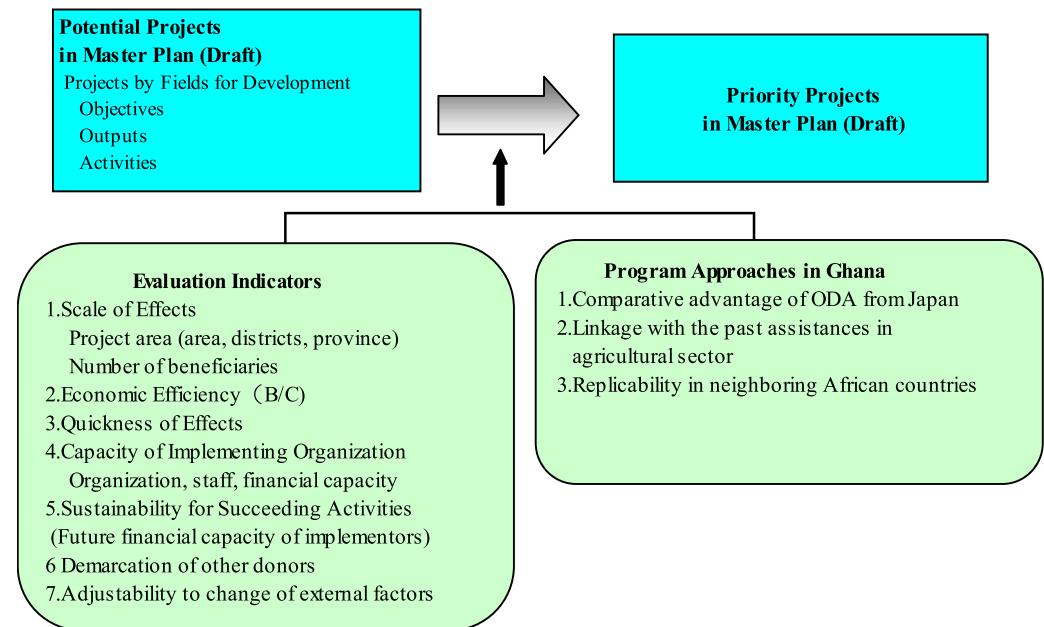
Potential Projects in Master Plan (Draft)
Projects by Fields for Development
Objectives
Outputs
Activities

Priority Projects in Master Plan (Draft)

Evaluation Indicators
1.Scale of Effects
Project area (area, districts, province)
Number of beneficiaries
2.Economic Efficiency（B/C)
3.Quickness of Effects
4.Capacity of Implementing Organization
Organization, staff, financial capacity
5.Sustainability for Succeeding Activities
(Future financial capacity of implementors)
6 Demarcation of other donors
7.Adjustability to change of external factors

Program Approaches in Ghana
1.Comparative advantage of ODA from Japan
2.Linkage with the past assistances in agricultural sector
3.Replicability in neighboring African countries